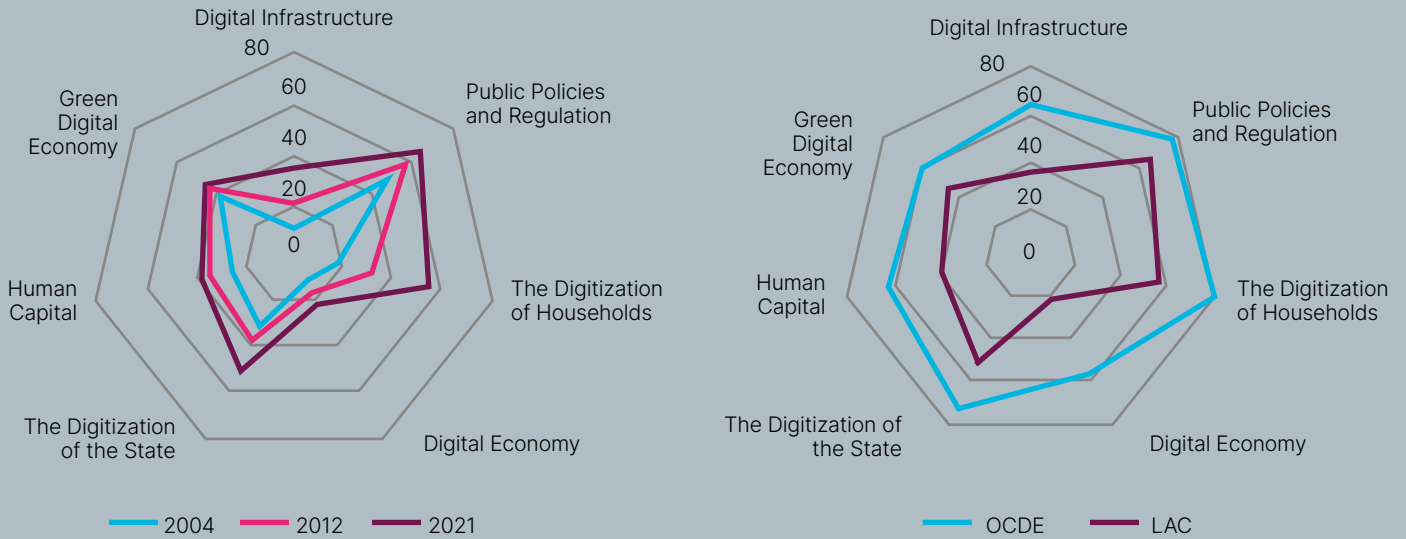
Digital Infrastructure
80
60
40
20
0
Public Policies and Regulation
The Digitization of Households
Digital Economy
The Digitization of the State
Human Capital
Green Digital Economy

2004
2012
2021

Digital Infrastructure
80
60
40
20
0
Public Policies and Regulation
The Digitization of Households
Digital Economy
The Digitization of the State
Human Capital
Green Digital Economy

OCDE
LAC